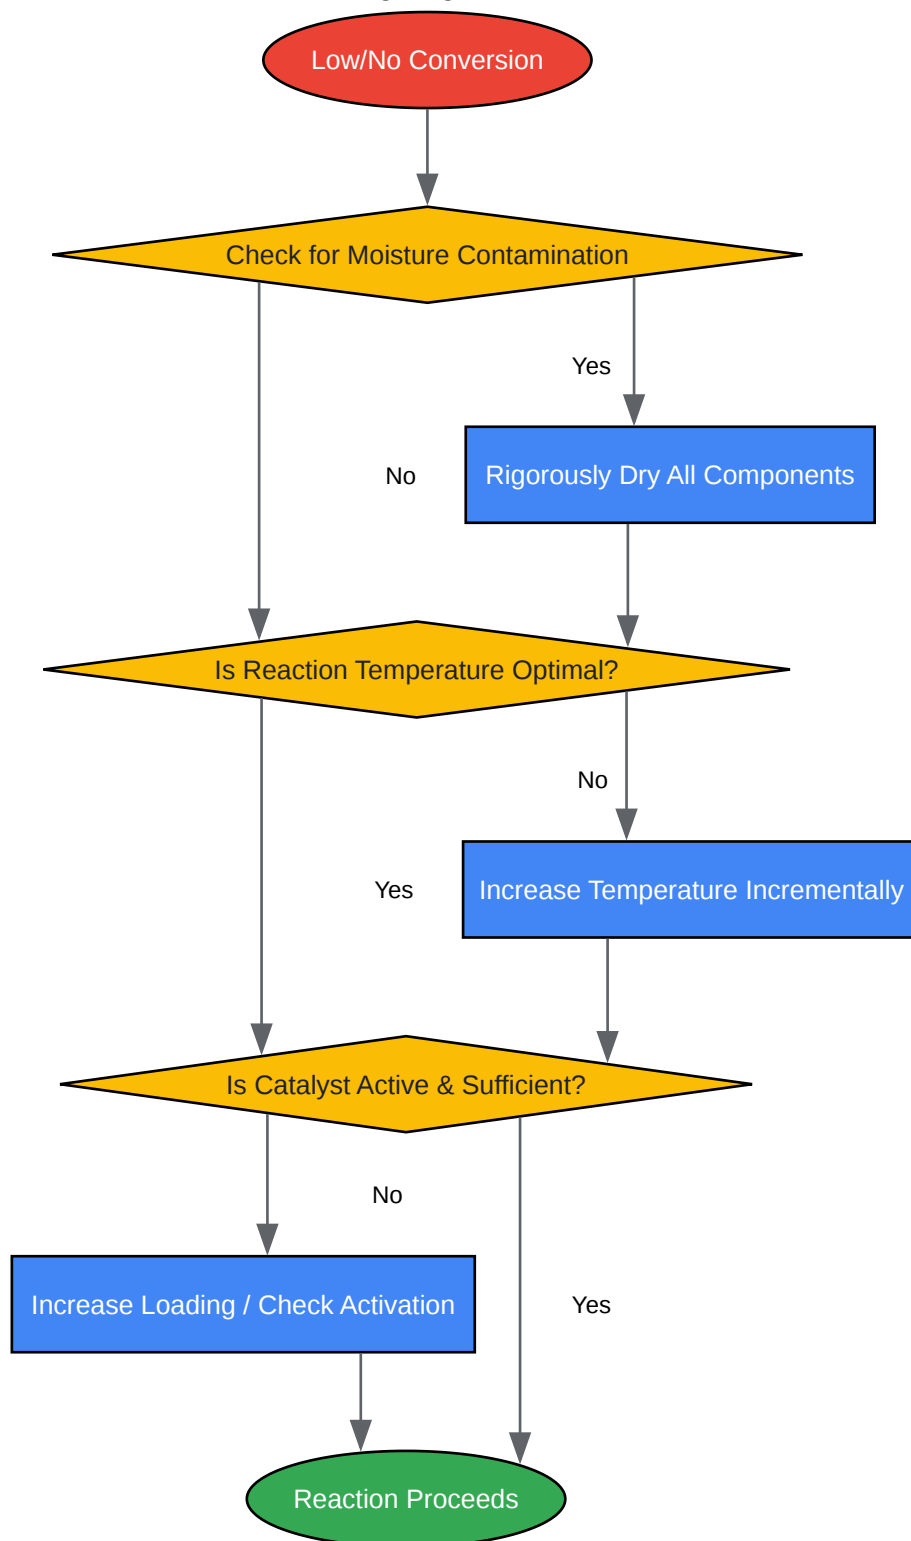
Low/No Conversion

Check for Moisture Contamination

Yes

No

Rigorously Dry All Components

Is Reaction Temperature Optimal?

No

Yes

Increase Temperature Incrementally

Is Catalyst Active & Sufficient?

No

Increase Loading / Check Activation

Yes

Reaction Proceeds